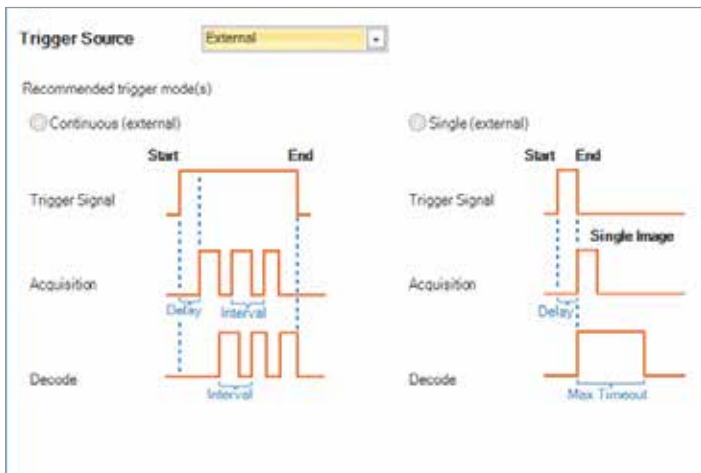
Trigger Source External

Recommended trigger mode(s)

Continuous (external)

Start End

Trigger Signal

Acquisition

Delay Interval

Decode

Interval

Single (external)

Start End

Trigger Signal

Single Image

Acquisition

Delay

Decode

Max Timeout